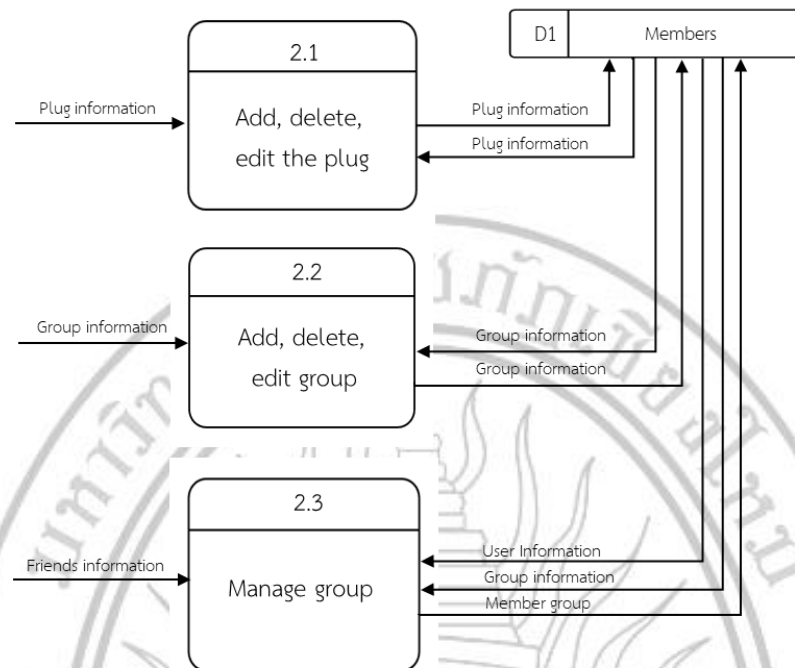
D1 Members

2.1
Add, delete, edit the plug

Plug information

Plug information

Plug information

2.2
Add, delete, edit group

Group information

Group information

Group information

2.3
Manage group

Friends information

User Information

Group information

Member group